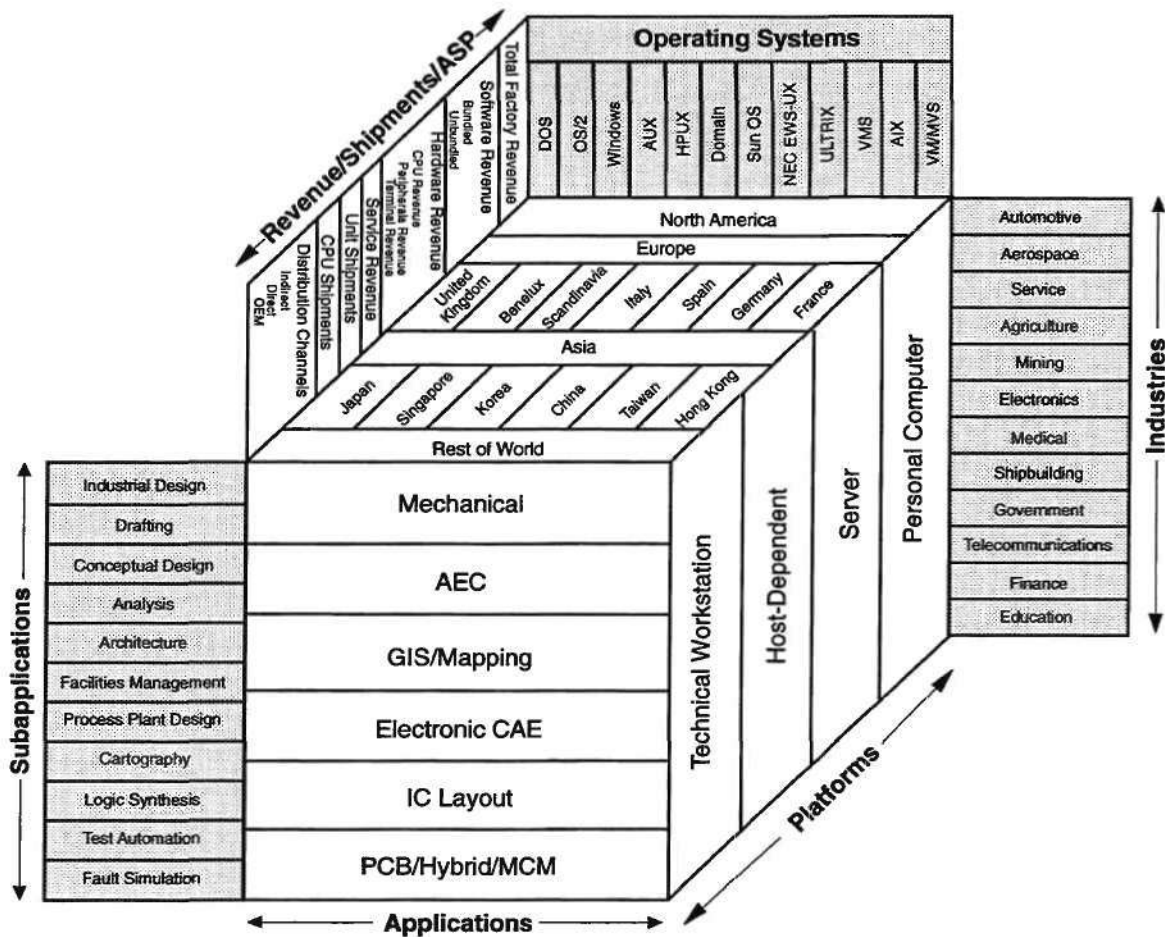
Revenue/Shipments/ASP

Total Factory Revenue
Software Revenue
Bundled
Unbundled
Hardware Revenue
CPU Revenue
Peripherals Revenue
Terminal Revenue
Service Revenue
Unit Shipments
CPU Shipments
Distribution Channels
Indirect
Direct
OEM

Operating Systems

DOS
OS/2
Windows
AUX
HPUX
Domain
Sun OS
NEC EWS-UX
ULTRIX
VMS
AIX
VM/MVS

North America
Europe
United Kingdom
Benelux
Scandinavia
Italy
Spain
Germany
France
Asia
Japan
Singapore
Korea
China
Taiwan
Hong Kong
Rest of World

Automotive
Aerospace
Service
Agriculture
Mining
Electronics
Medical
Shipbuilding
Government
Telecommunications
Finance
Education

Industries

Subapplications

Industrial Design
Drafting
Conceptual Design
Analysis
Architecture
Facilities Management
Process Plant Design
Cartography
Logic Synthesis
Test Automation
Fault Simulation

Mechanical
AEC
GIS/Mapping
Electronic CAE
IC Layout
PCB/Hybrid/MCM

Technical Workstation
Host-Dependent
Server
Personal Computer

Platforms

Applications